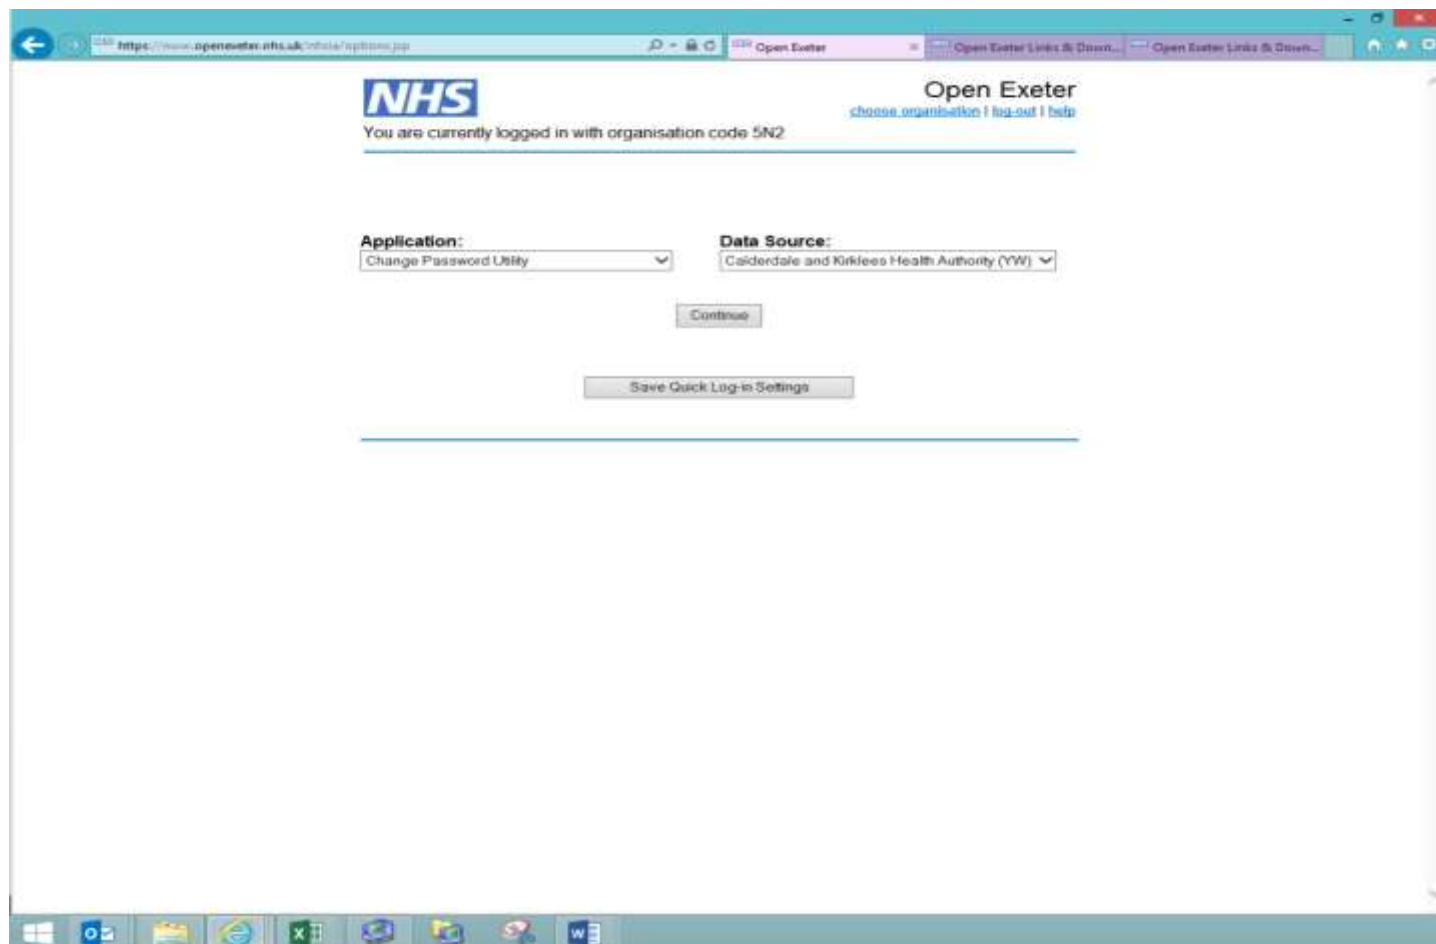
https://www.openexeter.nhs.uk/nhsia/options.jsp

Open Exeter

Open Exeter Links & Down...

Open Exeter Links & Down...

NHS

Open Exeter

choose organisation | log-out | help

You are currently logged in with organisation code 5N2

Application:

Change Password Utility

Data Source:

Calderdale and Kirklees Health Authority (YW)

Continue

Save Quick Log-in Settings